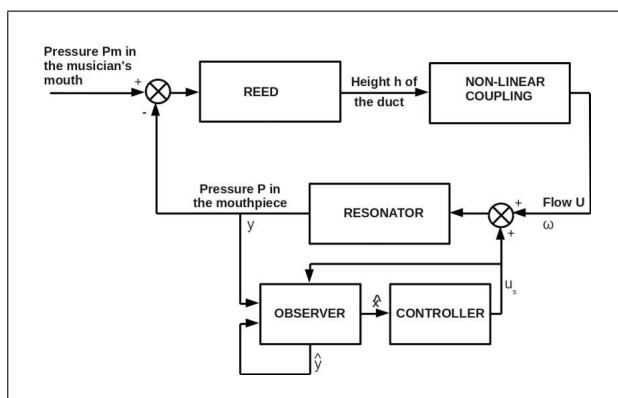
Pressure Pm in the musician's mouth

+

-

REED

Height h of the duct

NON-LINEAR COUPLING

Pressure P in the mouthpiece

y

RESONATOR

+

+

Flow U

ω

$u_s$

OBSERVER

$\hat{x}$

CONTROLLER

$\hat{y}$